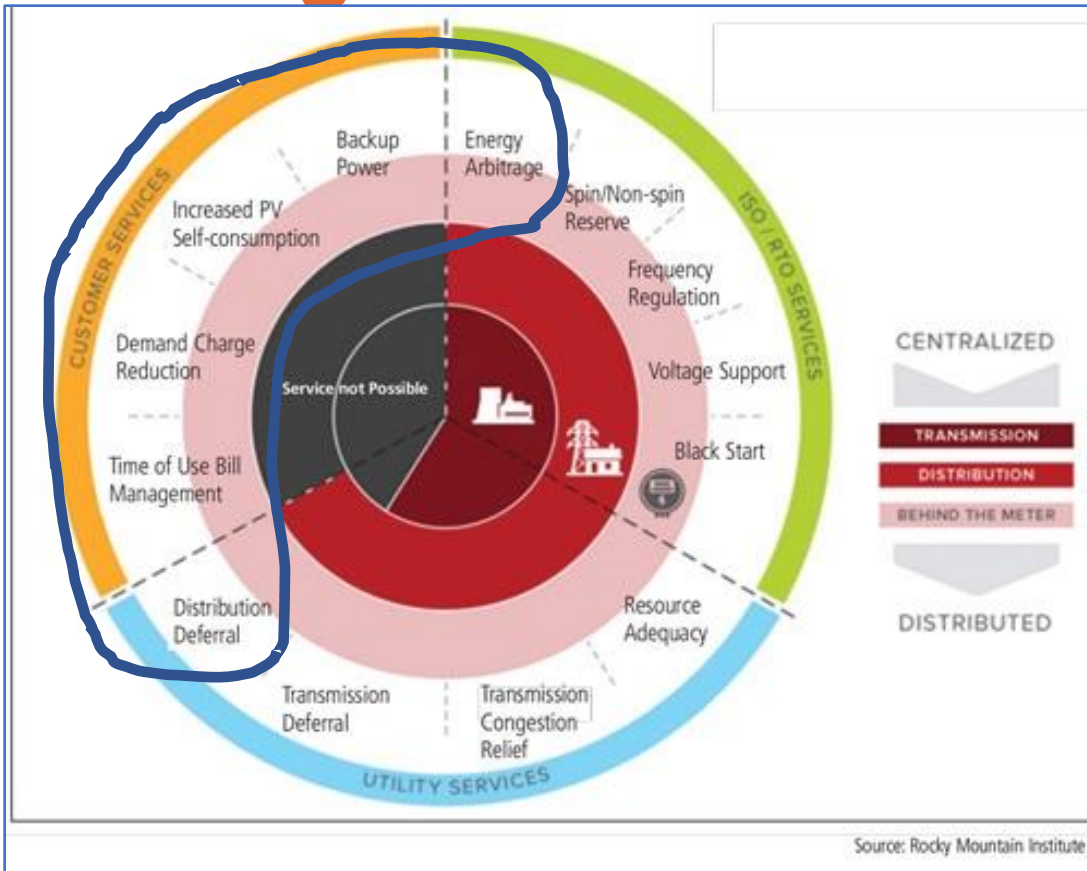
CUSTOMER SERVICES

ISO / RTO SERVICES

UTILITY SERVICES

Backup Power

Energy Arbitrage

Spin/Non-spin Reserve

Frequency Regulation

Voltage Support

Black Start

Increased PV Self-consumption

Demand Charge Reduction

Time of Use Bill Management

Distribution Deferral

Transmission Deferral

Transmission Congestion Relief

Resource Adequacy

Service not Possible

CENTRALIZED

TRANSMISSION

DISTRIBUTION

BEHIND THE METER

DISTRIBUTED

Source: Rocky Mountain Institute